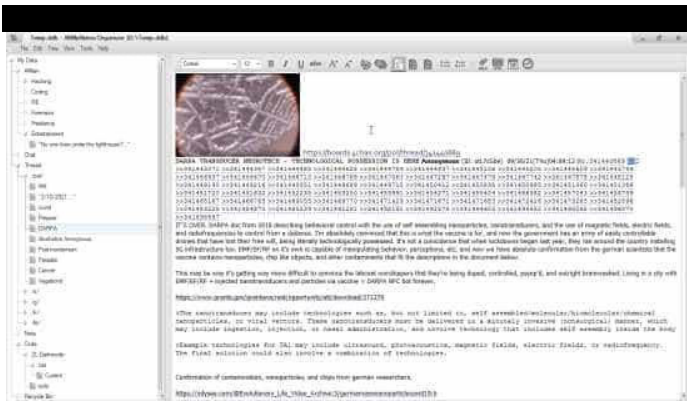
Temp.ddb - MyNotes Organizer [C:\Temp.ddb]

File Edit View Tools Help

My Data

Calibri

https://boards.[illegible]/thread/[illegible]

DARPA TRANSDUCER NEUROTECH - TECHNOLOGICAL POSSESSION IS HERE Anonymous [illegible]

IT'S OVER. DARPA doc from 2018 describing behavioral control with the use of self assembling nanoparticles, nanotransducers, and the use of magnetic fields, electric fields, and radiofrequencies to control from a distance. I'm absolutely convinced that this is what the vaccine is for, and now the government has an army of easily controllable drones that have lost their free will, being literally technologically possessed. It's not a coincidence that when lockdowns began last year, they ran around the country installing 5G infrastructure too. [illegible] as it's web is capable of manipulating behavior, perceptions, etc, and now we have absolute confirmation from the german scientists that the vaccine contains nanoparticles, chip like objects, and other contaminants that fit the descriptions in the document below.

This may be why it's getting way more difficult to convince the latest vaxxdappers that they're being duped, controlled, psyop'd, and outright brainwashed. Living in a city with EMF/5G/RF + injected nanotransducers and particles via vaccine = DARPA NFC kill forever.

https://www.grants.gov/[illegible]

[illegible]

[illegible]

Confirmation of contamination, nanoparticles and chips from german researchers:

https://odysee.com/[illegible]